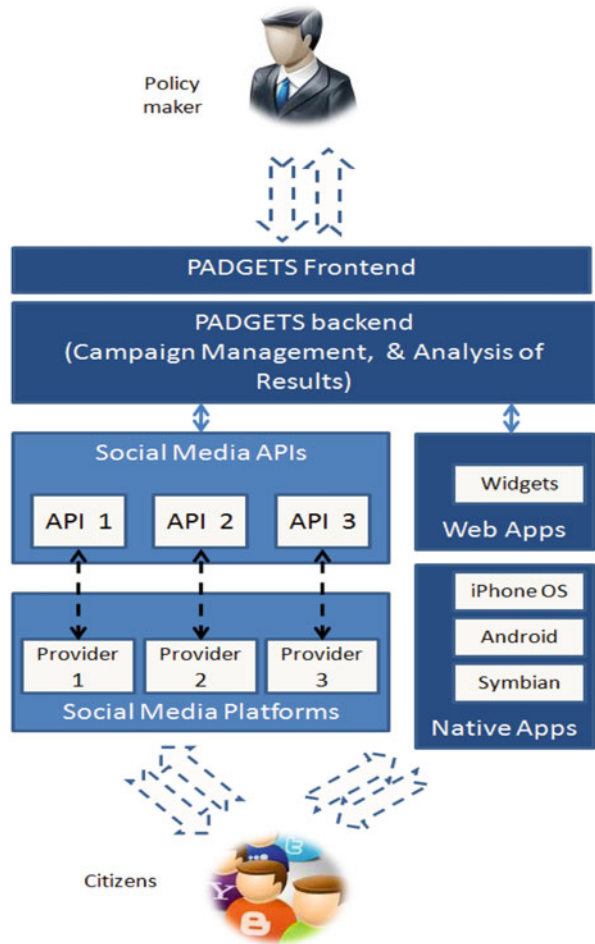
Policy maker

PADGETS Frontend

PADGETS backend
(Campaign Management, & Analysis of Results)

Social Media APIs

API 1

API 2

API 3

Widgets

Web Apps

iPhone OS

Android

Symbian

Native Apps

Provider 1

Provider 2

Provider 3

Social Media Platforms

Citizens